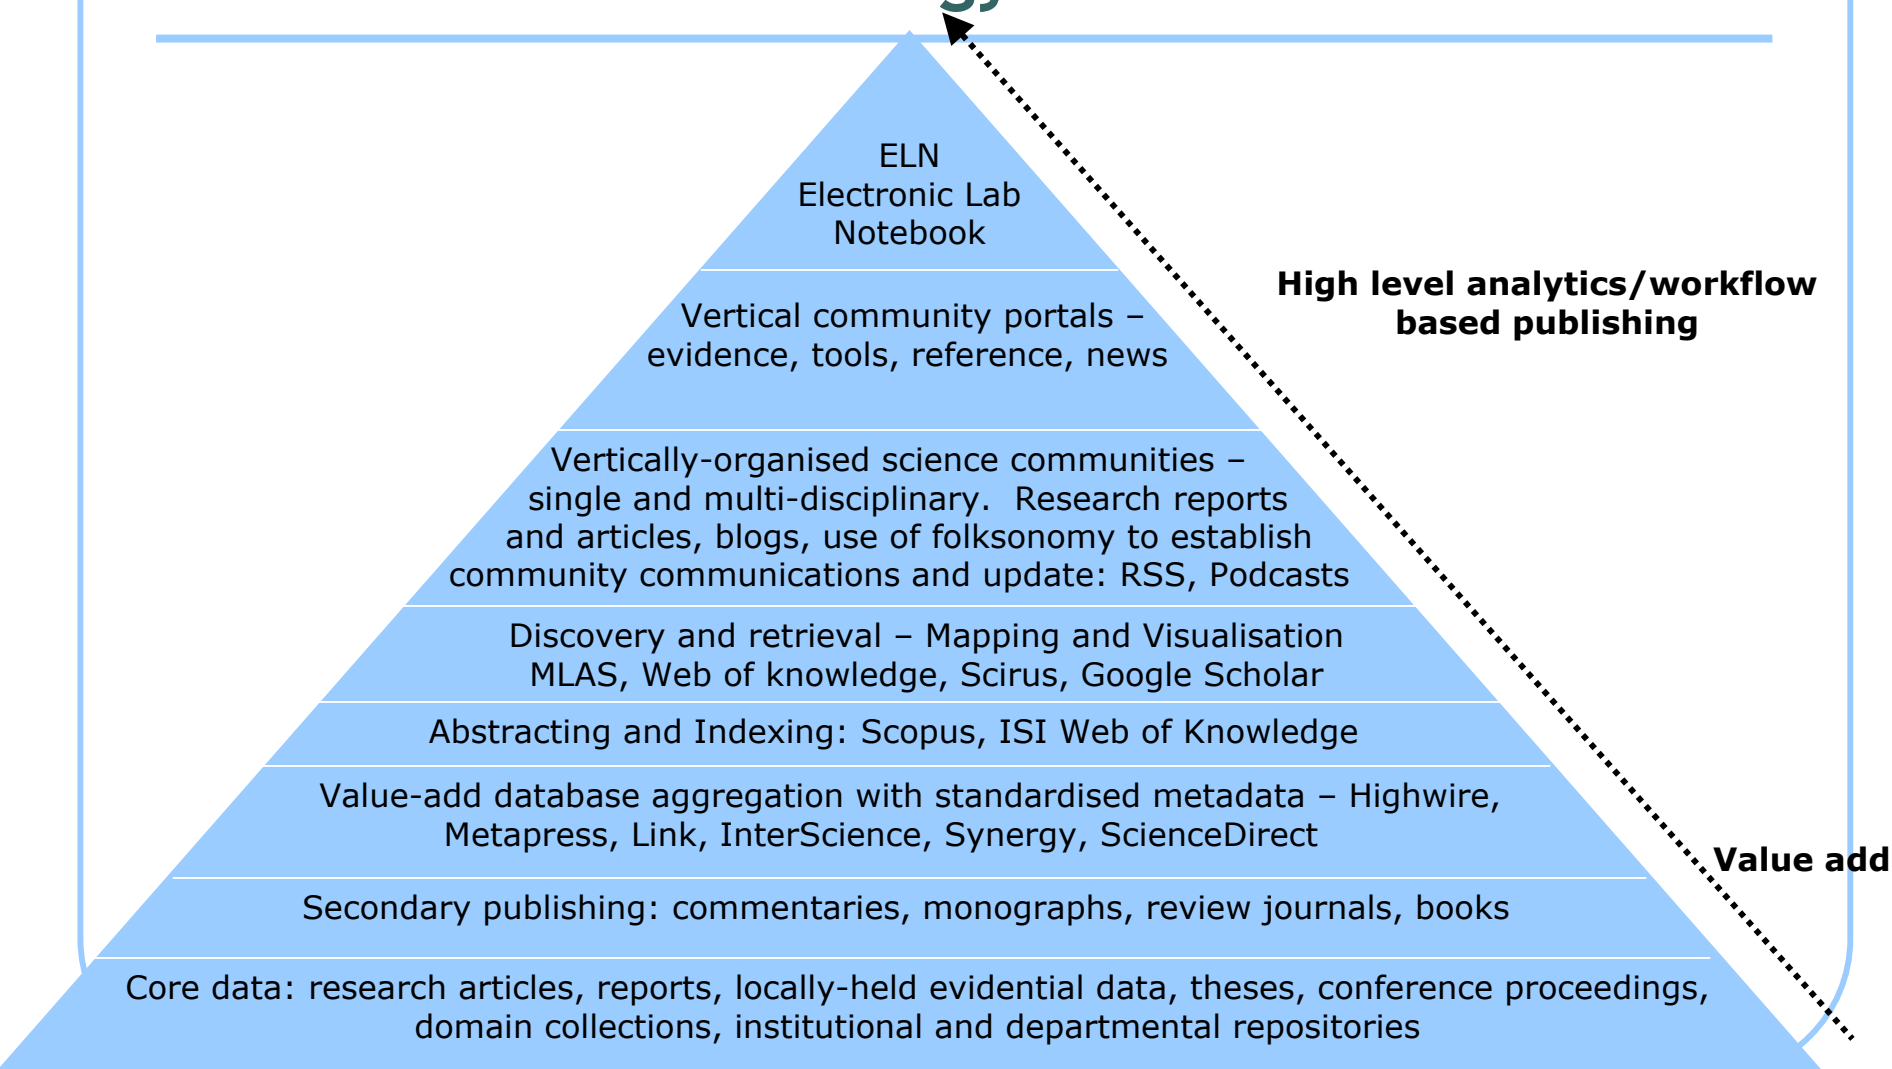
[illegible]

ELN
Electronic Lab
Notebook

High level analytics/workflow based publishing

Vertical community portals – evidence, tools, reference, news

Vertically-organised science communities – single and multi-disciplinary. Research reports and articles, blogs, use of folksonomy to establish community communications and update: RSS, Podcasts

Discovery and retrieval – Mapping and Visualisation
MLAS, Web of knowledge, Scirus, Google Scholar

Abstracting and Indexing: Scopus, ISI Web of Knowledge

Value-add database aggregation with standardised metadata – Highwire, Metapress, Link, InterScience, Synergy, ScienceDirect

Value add

Secondary publishing: commentaries, monographs, review journals, books

Core data: research articles, reports, locally-held evidential data, theses, conference proceedings, domain collections, institutional and departmental repositories